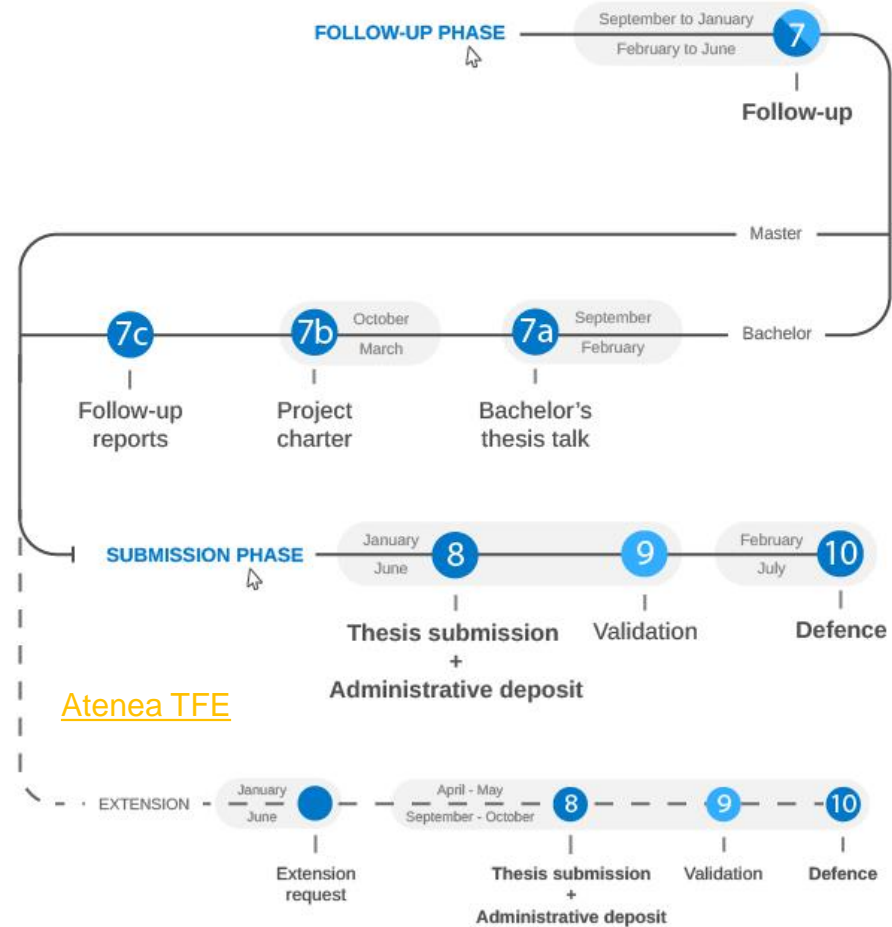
FOLLOW-UP PHASE

September to January
February to June

7

Follow-up

Master

Bachelor

7a
September
February
Bachelor's thesis talk

7b
October
March
Project charter

7c
Follow-up reports

SUBMISSION PHASE

January
June
8
Thesis submission + Administrative deposit

9
Validation

February
July
10
Defence

Atenea TFE

EXTENSION

January
June
Extension request

April - May
September - October
8
Thesis submission + Administrative deposit

9
Validation

10
Defence